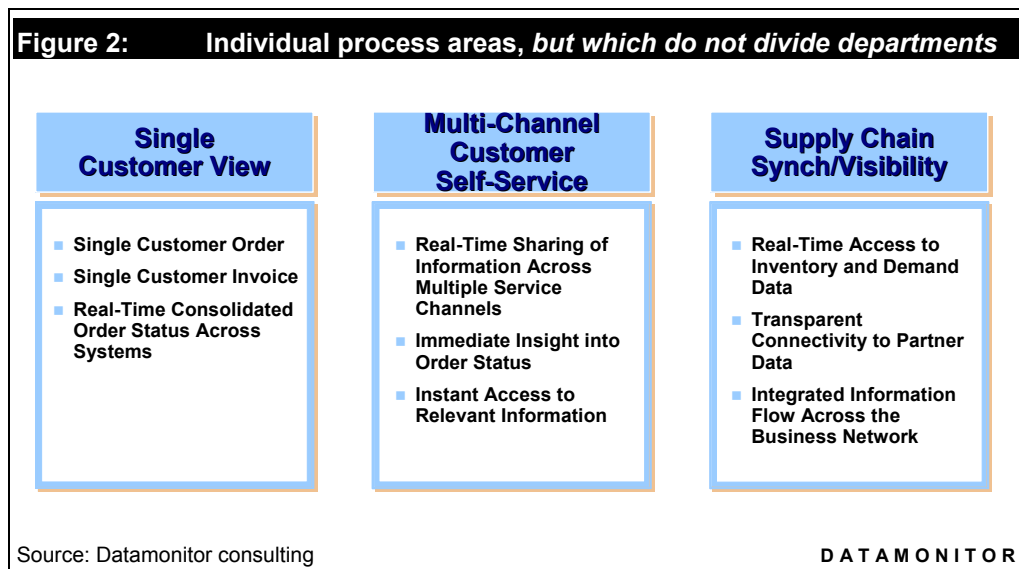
Figure 2: Individual process areas, *but which do not divide departments*

Single Customer View

- Single Customer Order
- Single Customer Invoice
- Real-Time Consolidated Order Status Across Systems

Multi-Channel Customer Self-Service

- Real-Time Sharing of Information Across Multiple Service Channels
- Immediate Insight into Order Status
- Instant Access to Relevant Information

Supply Chain Synch/Visibility

- Real-Time Access to Inventory and Demand Data
- Transparent Connectivity to Partner Data
- Integrated Information Flow Across the Business Network

Source: Datamonitor consulting

DATAMONITOR